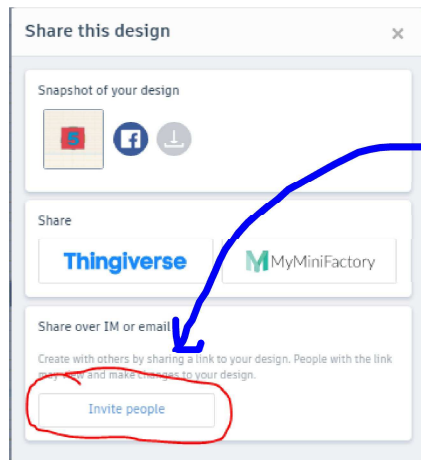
Share this design ×

Snapshot of your design

Share

Thingiverse

MyMiniFactory

Share over IM or email

Create with others by sharing a link to your design. People with the link may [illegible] and make changes to your design.

Invite people